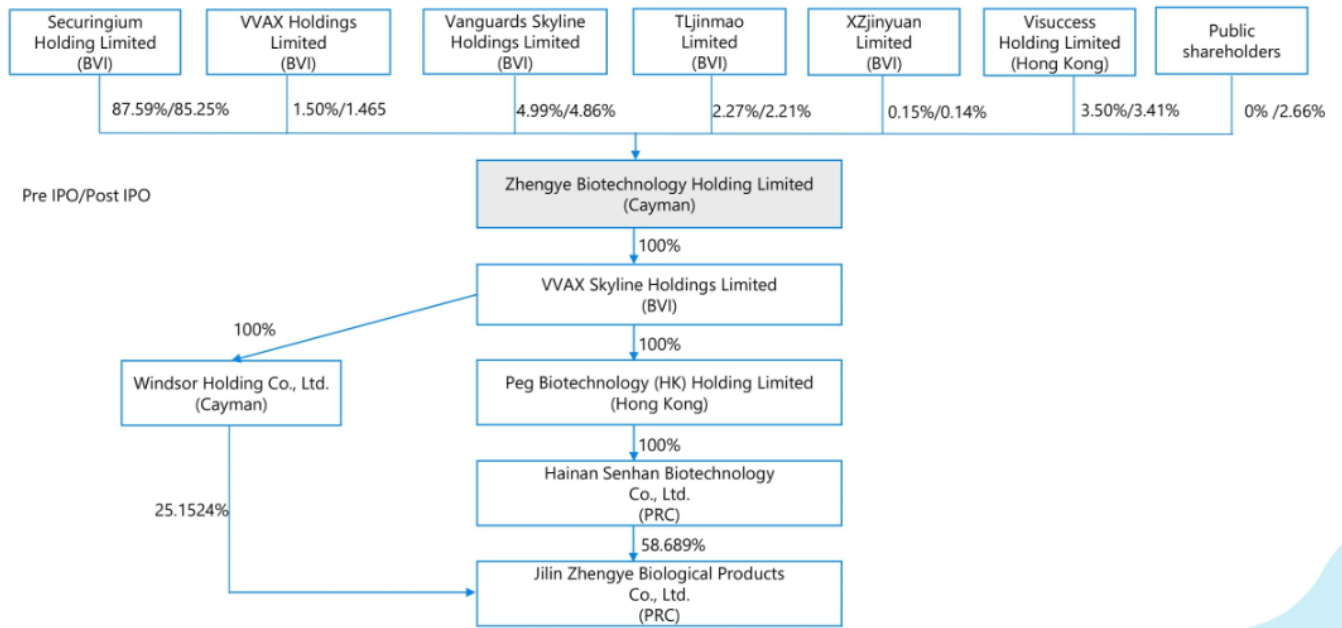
Securingium Holding Limited (BVI)

VVAX Holdings Limited (BVI)

Vanguards Skyline Holdings Limited (BVI)

TLjinmao Limited (BVI)

XZjinyuan Limited (BVI)

Visuccess Holding Limited (Hong Kong)

Public shareholders

87.59%/85.25%

1.50%/1.465

4.99%/4.86%

2.27%/2.21%

0.15%/0.14%

3.50%/3.41%

0% /2.66%

Pre IPO/Post IPO

Zhengye Biotechnology Holding Limited (Cayman)

100%

VVAX Skyline Holdings Limited (BVI)

100%

Windsor Holding Co., Ltd. (Cayman)

100%

Peg Biotechnology (HK) Holding Limited (Hong Kong)

100%

Hainan Senhan Biotechnology Co., Ltd. (PRC)

25.1524%

58.689%

Jilin Zhengye Biological Products Co., Ltd. (PRC)